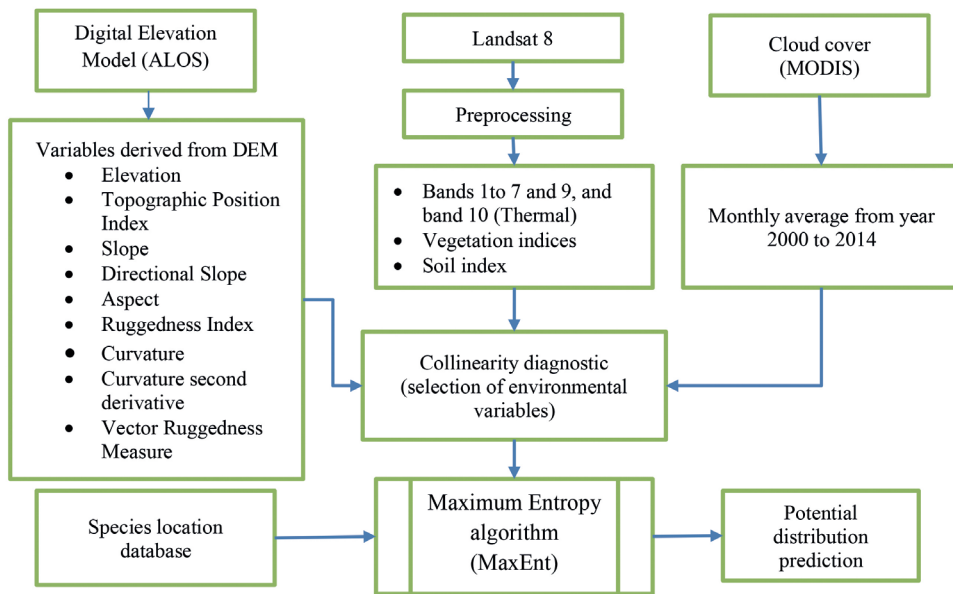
Digital Elevation Model (ALOS)

Variables derived from DEM
- Elevation
- Topographic Position Index
- Slope
- Directional Slope
- Aspect
- Ruggedness Index
- Curvature
- Curvature second derivative
- Vector Ruggedness Measure

Landsat 8

Preprocessing

- Bands 1to 7 and 9, and band 10 (Thermal)
- Vegetation indices
- Soil index

Cloud cover (MODIS)

Monthly average from year 2000 to 2014

Collinearity diagnostic (selection of environmental variables)

Species location database

Maximum Entropy algorithm (MaxEnt)

Potential distribution prediction